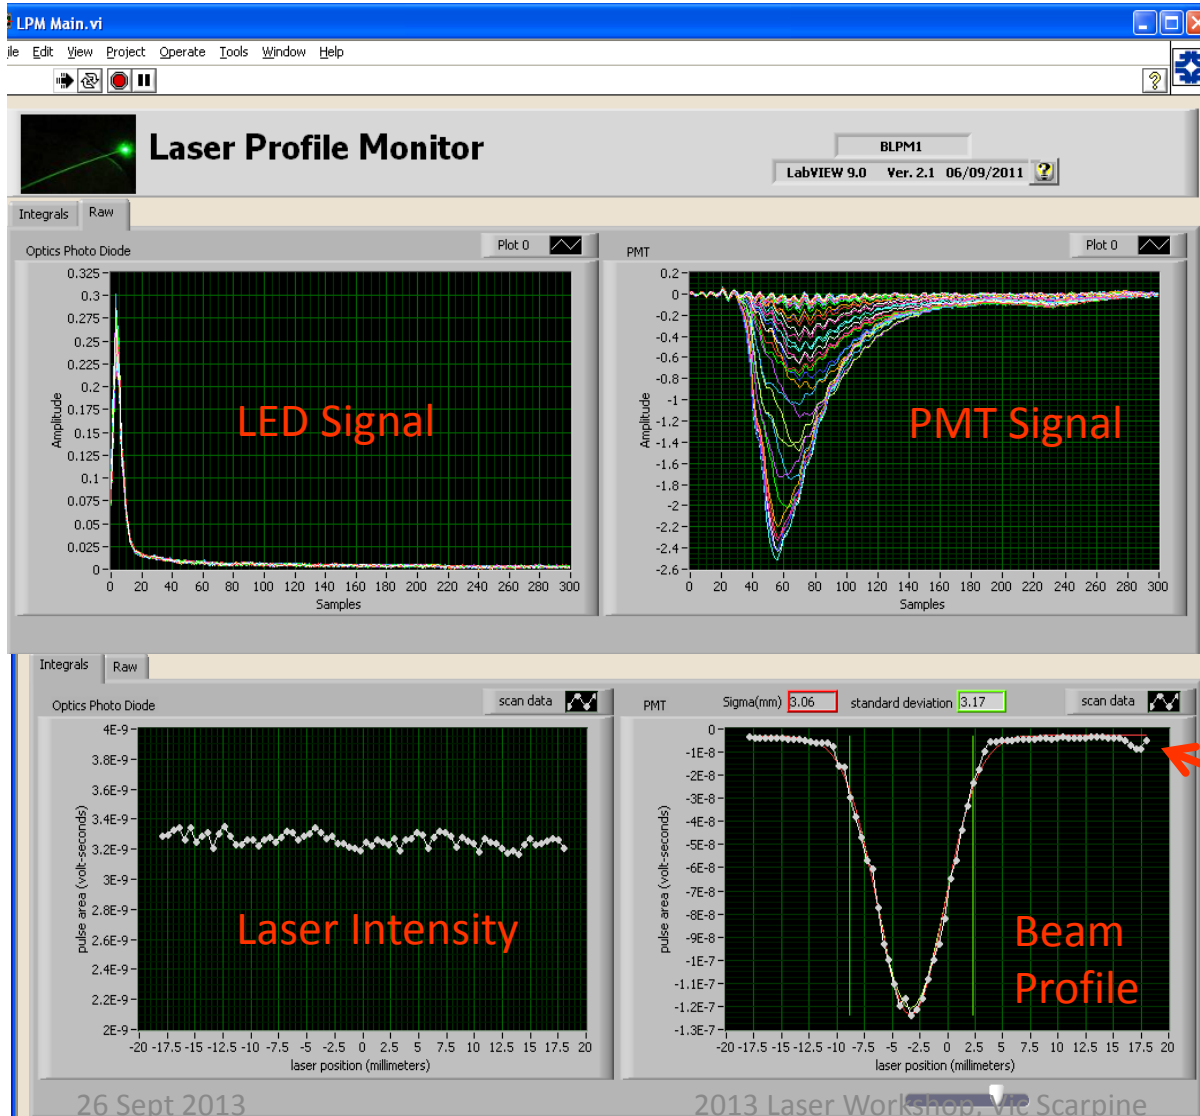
LPM Main.vi

ile Edit View Project Operate Tools Window Help

Laser Profile Monitor

BLPM1

LabVIEW 9.0 Ver. 2.1 06/09/2011

Integrals Raw

Optics Photo Diode

Plot 0

Amplitude

0.325
0.3
0.275
0.25
0.225
0.2
0.175
0.15
0.125
0.1
0.075
0.05
0.025
0

0 20 40 60 80 100 120 140 160 180 200 220 240 260 280 300

Samples

LED Signal

PMT

Plot 0

Amplitude

0.2
0
-0.2
-0.4
-0.6
-0.8
-1
-1.2
-1.4
-1.6
-1.8
-2
-2.2
-2.4
-2.6

0 20 40 60 80 100 120 140 160 180 200 220 240 260 280 300

Samples

PMT Signal

Integrals Raw

Optics Photo Diode

scan data

pulse area (volt-seconds)

4E-9
3.8E-9
3.6E-9
3.4E-9
3.2E-9
3E-9
2.8E-9
2.6E-9
2.4E-9
2.2E-9
2E-9

-20 -17.5 -15 -12.5 -10 -7.5 -5 -2.5 0 2.5 5 7.5 10 12.5 15 17.5 20

laser position (millimeters)

Laser Intensity

PMT

Sigma(mm) 3.06

standard deviation 3.17

scan data

pulse area (volt-seconds)

0
-1E-8
-2E-8
-3E-8
-4E-8
-5E-8
-6E-8
-7E-8
-8E-8
-9E-8
-1E-7
-1.1E-7
-1.2E-7
-1.3E-7

-20 -17.5 -15 -12.5 -10 -7.5 -5 -2.5 0 2.5 5 7.5 10 12.5 15 17.5 20

laser position (millimeters)

Beam Profile

26 Sept 2013

2013 Laser Work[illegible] Scarpine